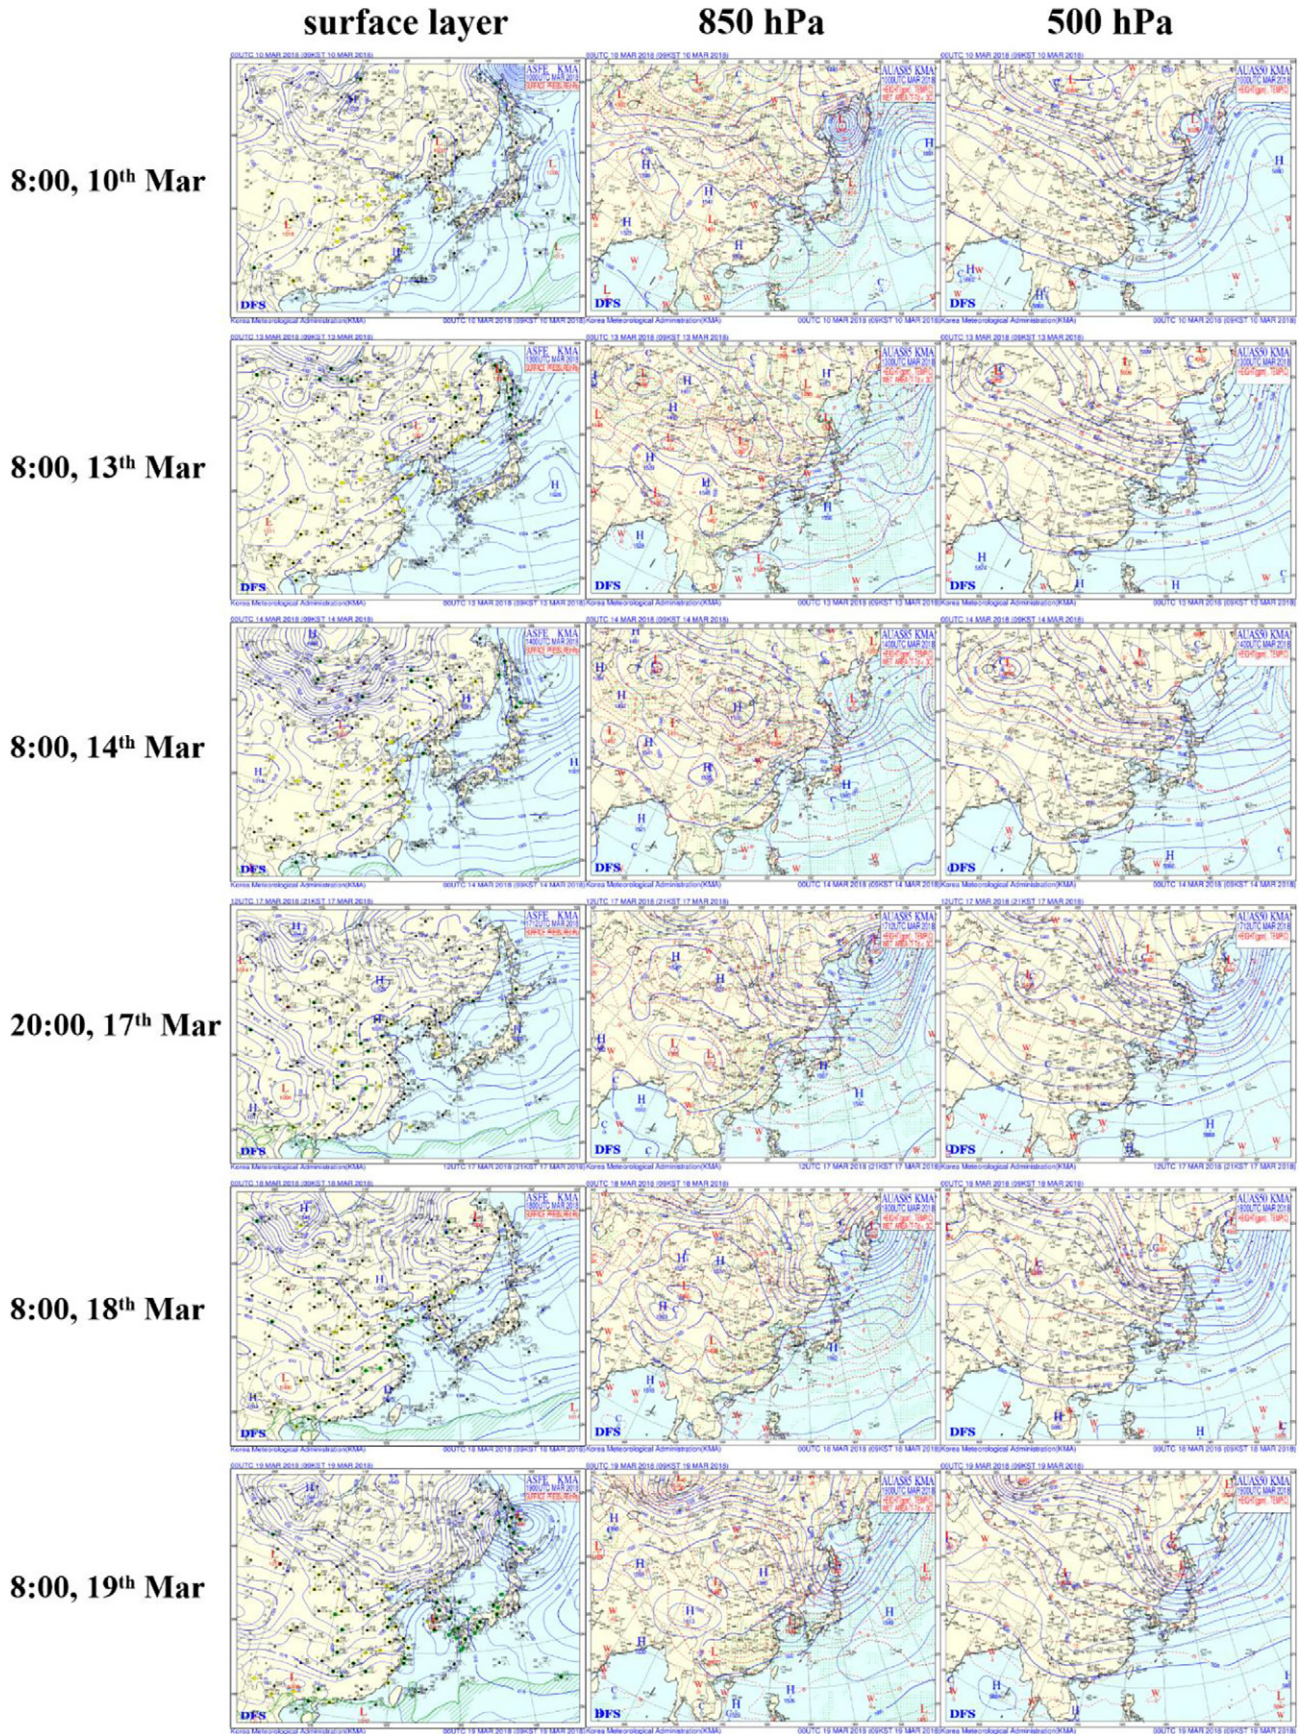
surface layer | 850 hPa | 500 hPa

8:00, 10th Mar

8:00, 13th Mar

8:00, 14th Mar

20:00, 17th Mar

8:00, 18th Mar

8:00, 19th Mar

ASFE KMA
AUAS85 KMA
AUAS50 KMA
DFS
Korea Meteorological Administration(KMA)
00UTC 10 MAR 2018 (09KST 10 MAR 2018)
00UTC 13 MAR 2018 (09KST 13 MAR 2018)
00UTC 14 MAR 2018 (09KST 14 MAR 2018)
12UTC 17 MAR 2018 (21KST 17 MAR 2018)
00UTC 18 MAR 2018 (09KST 18 MAR 2018)
00UTC 19 MAR 2018 (09KST 19 MAR 2018)